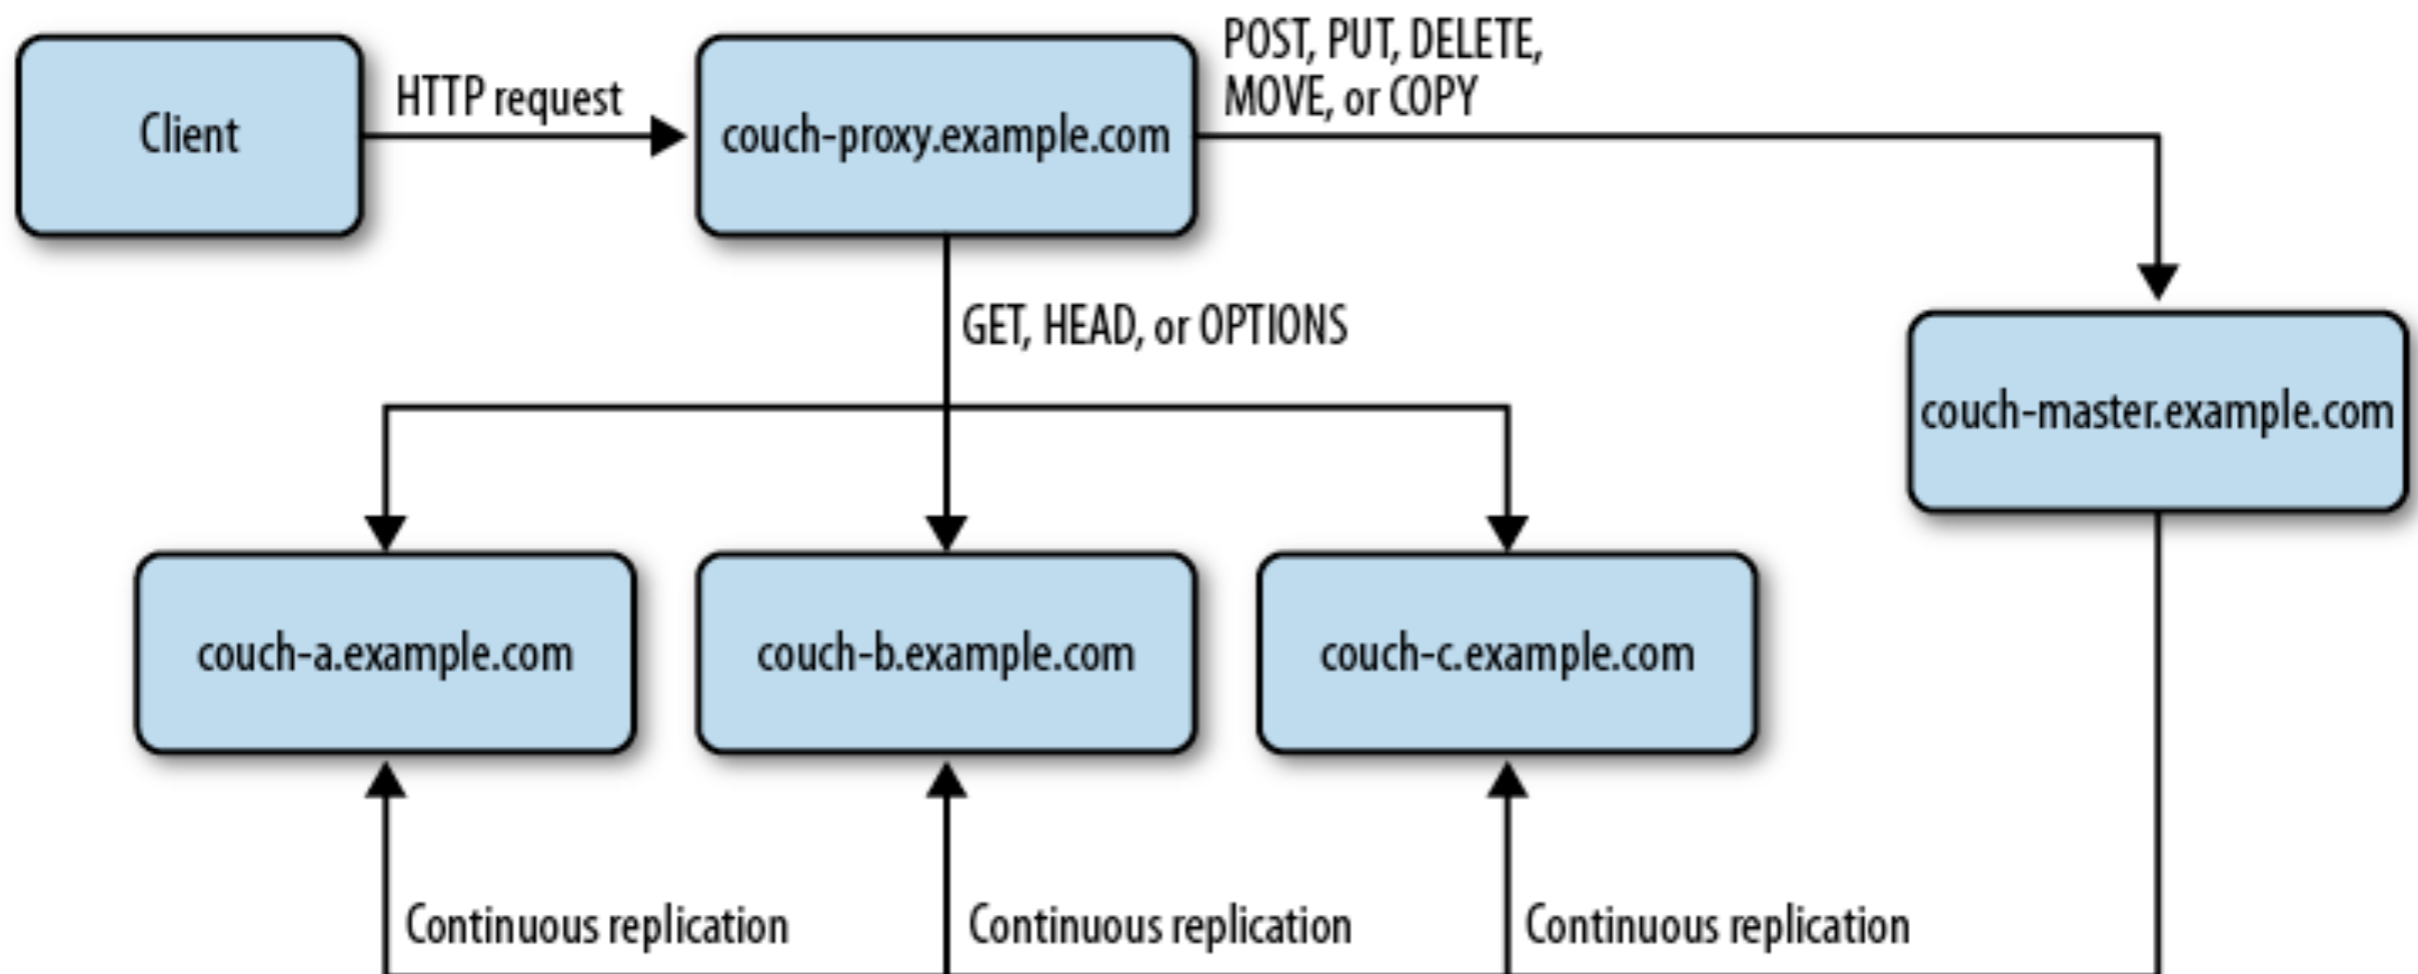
Client

HTTP request

couch-proxy.example.com

POST, PUT, DELETE, MOVE, or COPY

GET, HEAD, or OPTIONS

couch-master.example.com

couch-a.example.com

couch-b.example.com

couch-c.example.com

Continuous replication

Continuous replication

Continuous replication